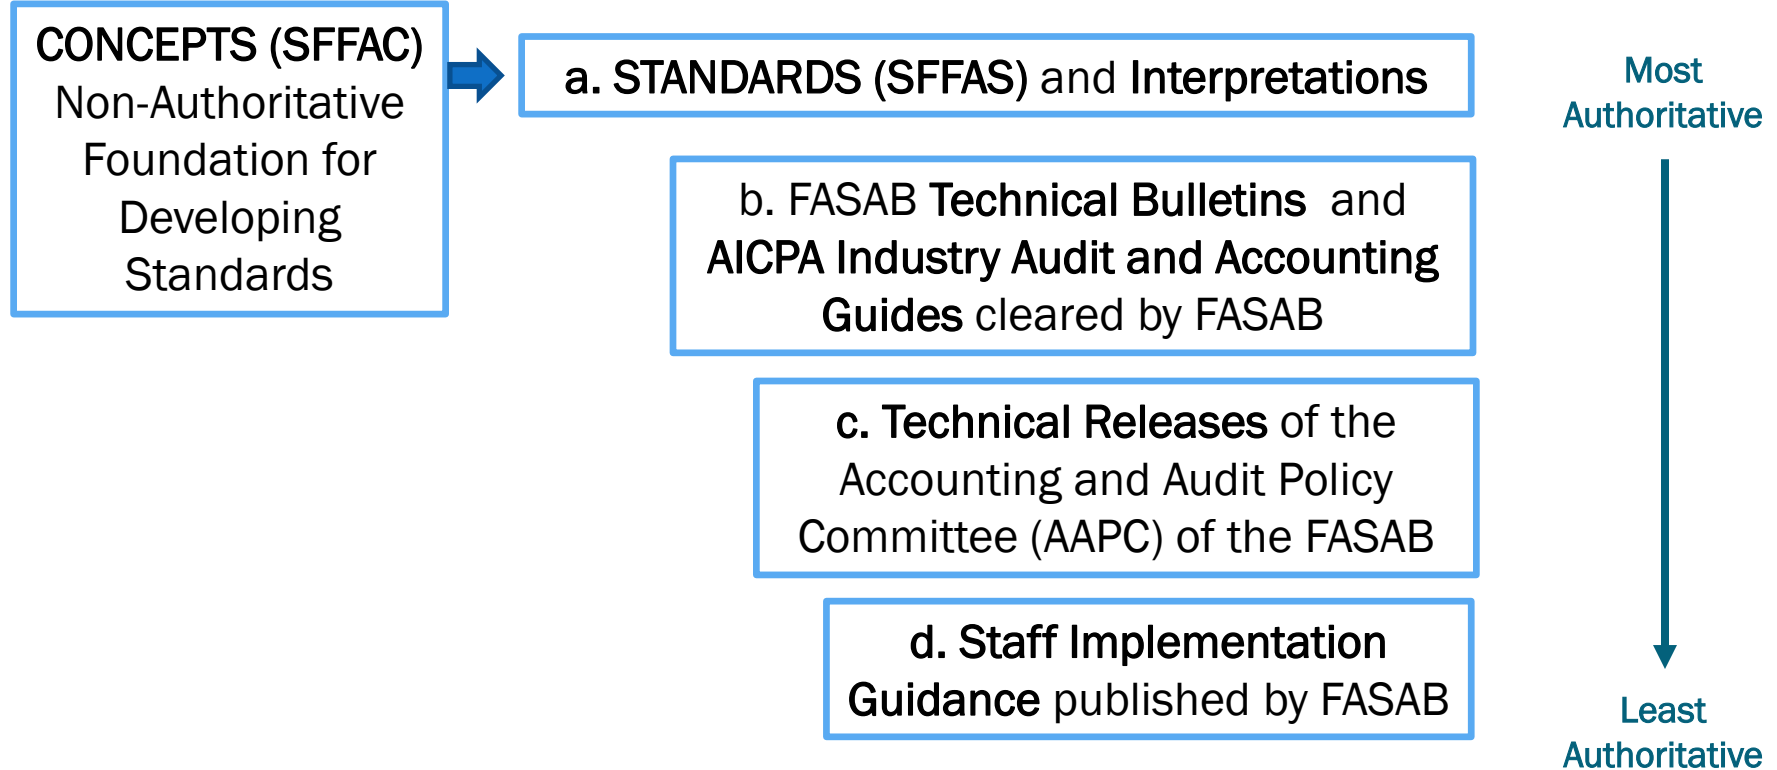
CONCEPTS (SFFAC)
Non-Authoritative Foundation for Developing Standards

a. STANDARDS (SFFAS) and Interpretations

b. FASAB Technical Bulletins and AICPA Industry Audit and Accounting Guides cleared by FASAB

c. Technical Releases of the Accounting and Audit Policy Committee (AAPC) of the FASAB

d. Staff Implementation Guidance published by FASAB

Most Authoritative

Least Authoritative